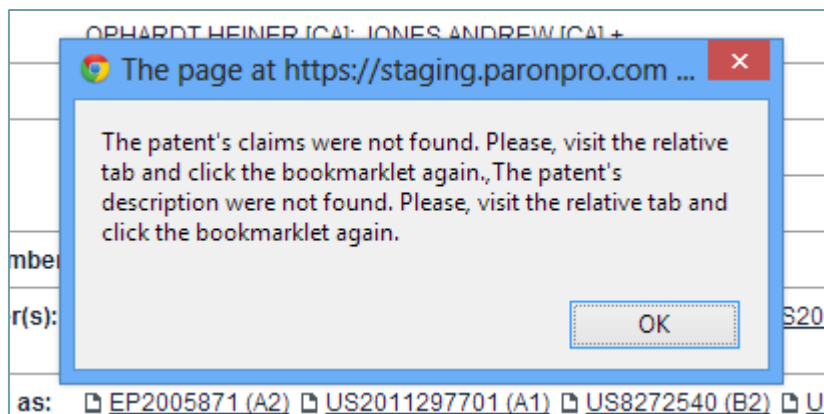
OPHARDT HEINER [CA]; JONES ANDREW [CA] +

The page at https://staging.paronpro.com ...

×

The patent's claims were not found. Please, visit the relative tab and click the bookmarklet again.,The patent's description were not found. Please, visit the relative tab and click the bookmarklet again.

OK

mbe

r(s):

S20

as: EP2005871 (A2) US2011297701 (A1) US8272540 (B2) U